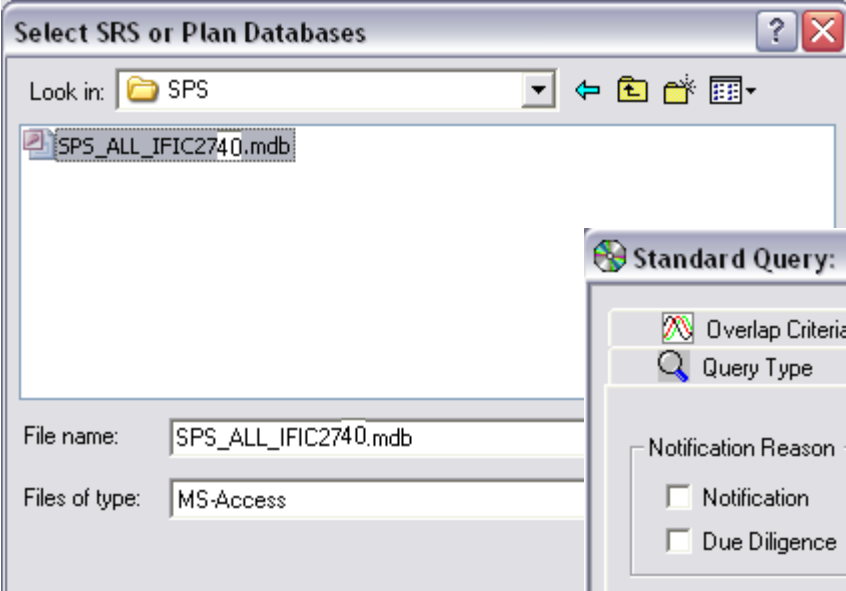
Select SRS or Plan Databases

Look in: SPS

SPS_ALL_IFIC2740.mdb

File name: SPS_ALL_IFIC2740.mdb

Files of type: MS-Access

Standard Query:

Overlap Criteria

Query Type

Notification Reason

Notification

Due Diligence